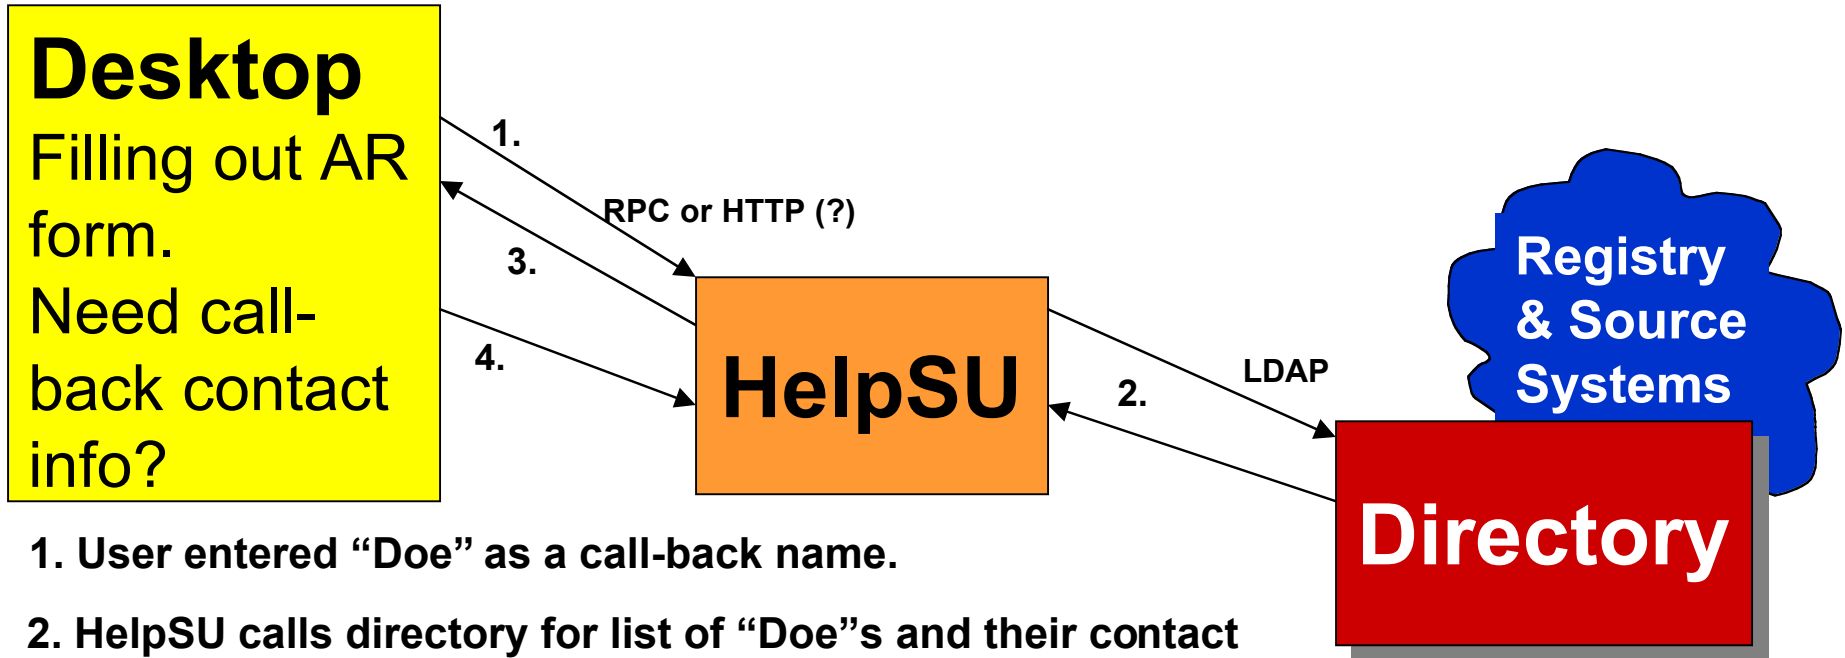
Desktop

Filling out AR form.

Need call-back contact info?

1.

RPC or HTTP (?)

3.

4.

HelpSU

LDAP

2.

Registry & Source Systems

Directory

1. User entered “Doe” as a call-back name.

2. HelpSU calls directory for list of “Doe”s and their contact